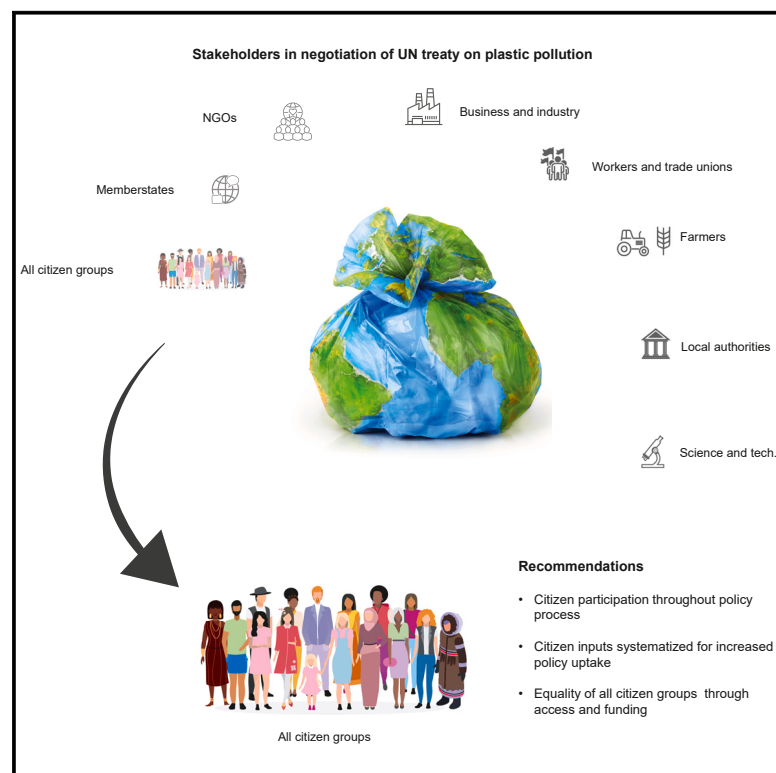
Stakeholders in negotiation of UN treaty on plastic pollution

NGOs

Business and industry

Workers and trade unions

Memberstates

Farmers

All citizen groups

Local authorities

Science and tech.

Recommendations

• Citizen participation throughout policy process

• Citizen inputs systematized for increased policy uptake

• Equality of all citizen groups through access and funding

All citizen groups